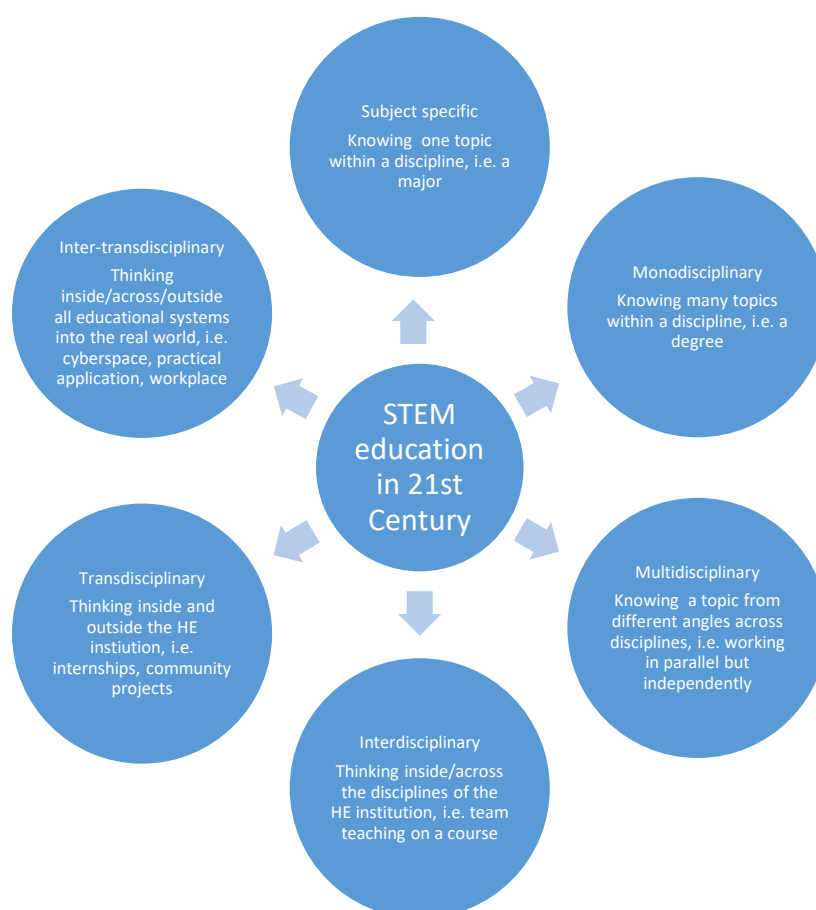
Subject specific

Knowing one topic within a discipline, i.e. a major

Inter-transdisciplinary

Thinking inside/across/outside all educational systems into the real world, i.e. cyberspace, practical application, workplace

Monodisciplinary

Knowing many topics within a discipline, i.e. a degree

STEM education in 21st Century

Transdisciplinary

Thinking inside and outside the HE instiution, i.e. internships, community projects

Multidisciplinary

Knowing a topic from different angles across disciplines, i.e. working in parallel but independently

Interdisciplinary

Thinking inside/across the disciplines of the HE institution, i.e. team teaching on a course